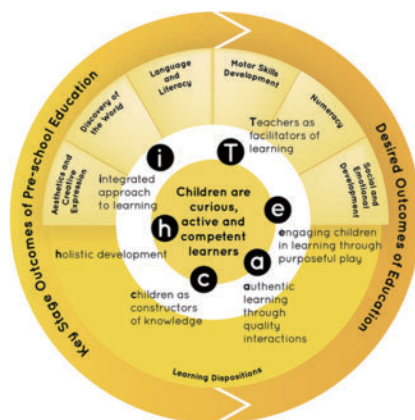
Key Stage Outcomes of Pre-school Education

Desired Outcomes of Education

Aesthetics and Creative Expression

Discovery of the World

Language and Literacy

Motor Skills Development

Numeracy

Social and Emotional Development

Children are curious, active and competent learners

i
integrated approach to learning

T
Teachers as facilitators of learning

e
engaging children in learning through purposeful play

a
authentic learning through quality interactions

c
children as constructors of knowledge

h
holistic development

Learning Dispositions